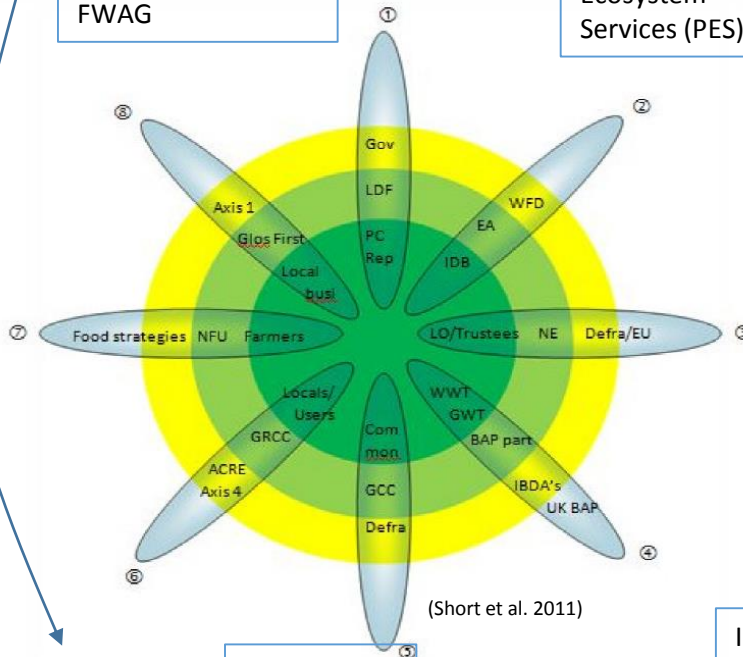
FWAG

Ecosystem Services (PES)

①

②

⑧

Gov

LDF

PC Rep

WFD

EA

IDB

Axis 1

Glos First

Local busi

⑦

Food strategies

NFU

Farmers

LO/Trustees

NE

Defra/EU

Locals/ Users

GRCC

Com mon

WWT

GWT

BAP part

ACRE

Axis 4

GCC

IBDA's

UK BAP

Defra

⑥

④

(Short et al. 2011)

⑤

I